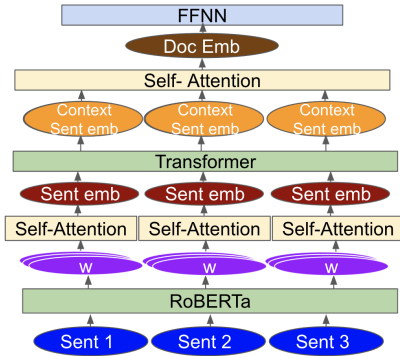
FFNN

Doc Emb

Self- Attention

Context Sent emb

Context Sent emb

Context Sent emb

Transformer

Sent emb

Sent emb

Sent emb

Self-Attention

Self-Attention

Self-Attention

w

w

w

RoBERTa

Sent 1

Sent 2

Sent 3